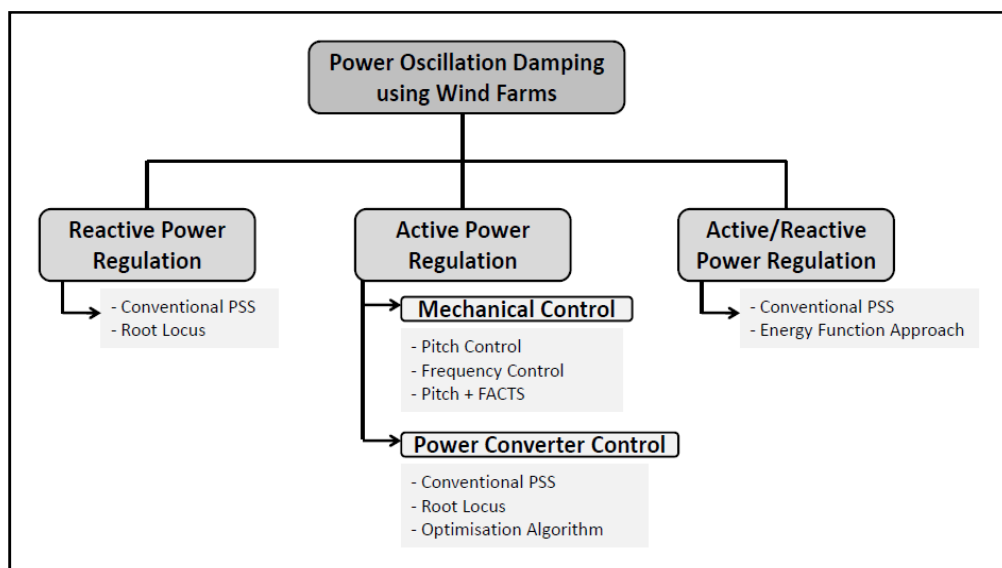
Power Oscillation Damping using Wind Farms

Reactive Power Regulation

- Conventional PSS
- Root Locus

Active Power Regulation

Mechanical Control

- Pitch Control
- Frequency Control
- Pitch + FACTS

Power Converter Control

- Conventional PSS
- Root Locus
- Optimisation Algorithm

Active/Reactive Power Regulation

- Conventional PSS
- Energy Function Approach